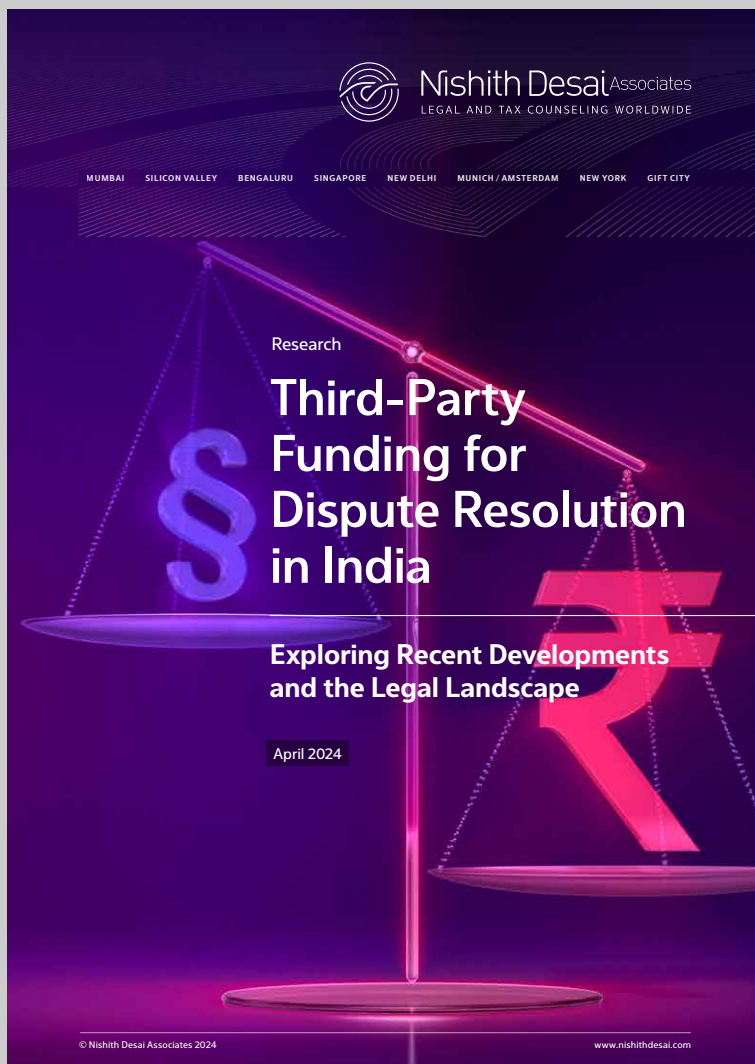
Nishith Desai Associates
LEGAL AND TAX COUNSELING WORLDWIDE

MUMBAI SILICON VALLEY BENGALURU SINGAPORE NEW DELHI MUNICH / AMSTERDAM NEW YORK GIFT CITY

Research

Third-Party Funding for Dispute Resolution in India

Exploring Recent Developments and the Legal Landscape

April 2024

© Nishith Desai Associates 2024

www.nishithdesai.com